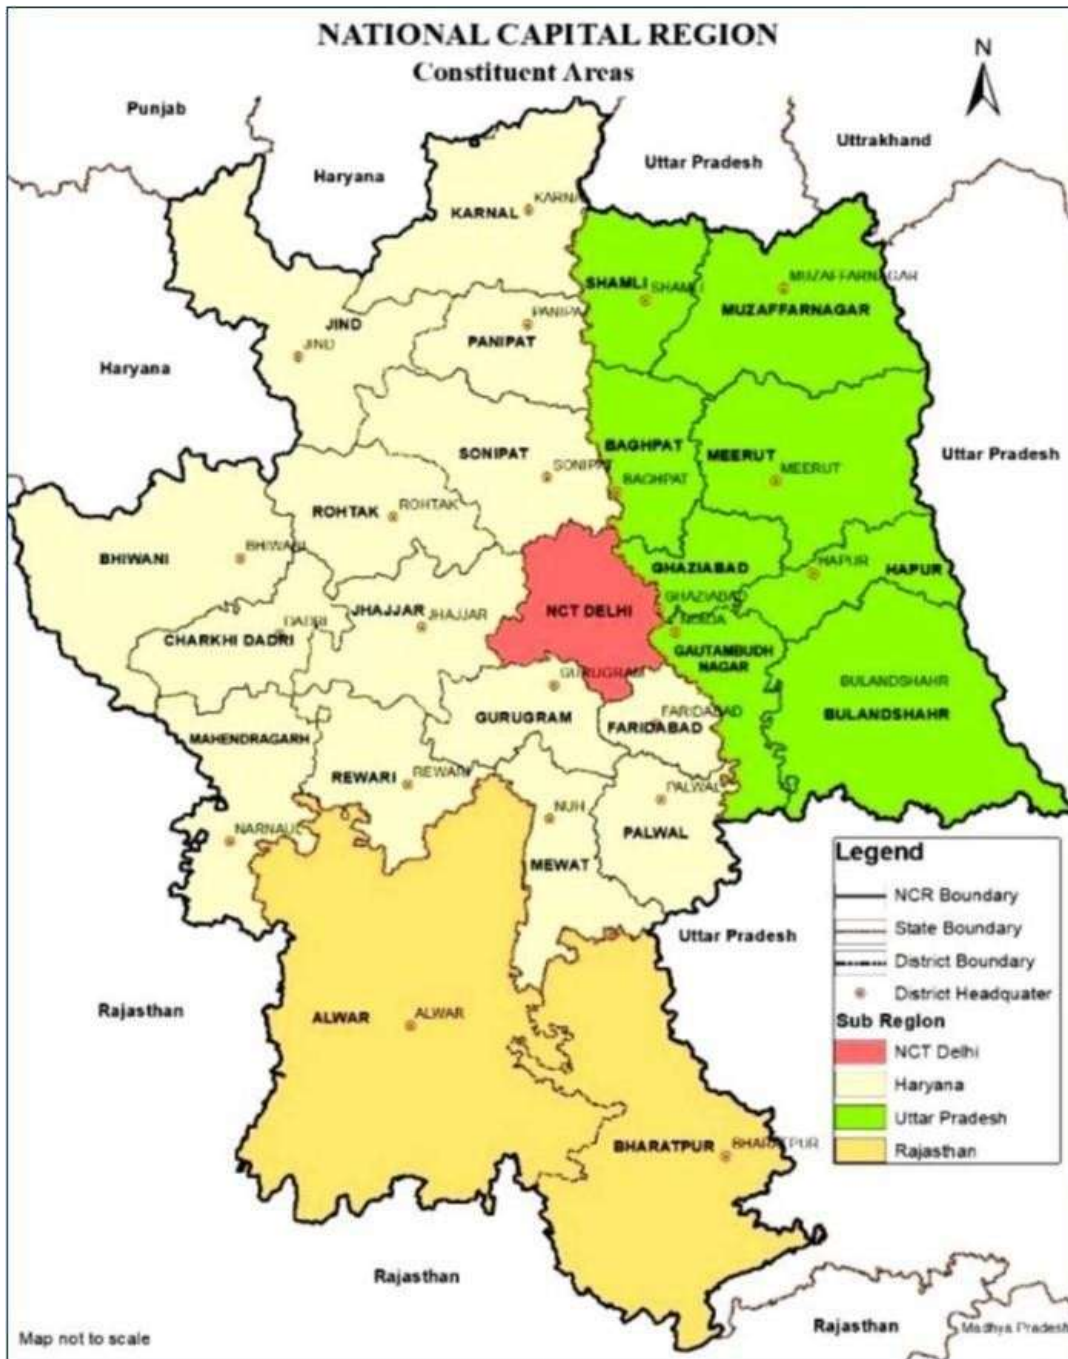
NATIONAL CAPITAL REGION
Constituent Areas

N

Punjab
Haryana
Uttar Pradesh
Uttrakhand
KARNAL
KARNAL
Haryana
JIND
JIND
PANIPAT
PANIPAT
SHAMLI
SHAMLI
MUZAFFARNAGAR
MUZAFFARNAGAR
SONIPAT
SONIPAT
BAGHPAT
BAGHPAT
MEERUT
MEERUT
Uttar Pradesh
ROHTAK
ROHTAK
BHIWANI
BHIWANI
NCT DELHI
GHAZIABAD
GHAZIABAD
HAPUR
HAPUR
DADRI
JHAJJAR
JHAJJAR
CHARKHI DADRI
NOIDA
GAUTAMBUDH NAGAR
GURUGRAM
GURUGRAM
BULANDSHAHR
BULANDSHAHR
FARIDABAD
FARIDABAD
MAHENDRAGARH
REWARI
REWARI
PALWAL
PALWAL
NUH
NARNAUL
MEWAT
Uttar Pradesh
Rajasthan
ALWAR
ALWAR
BHARATPUR
BHARATPUR
Rajasthan
Rajasthan
Madhya Pradesh
Map not to scale

Legend
NCR Boundary
State Boundary
District Boundary
District Headquater
Sub Region
NCT Delhi
Haryana
Uttar Pradesh
Rajasthan